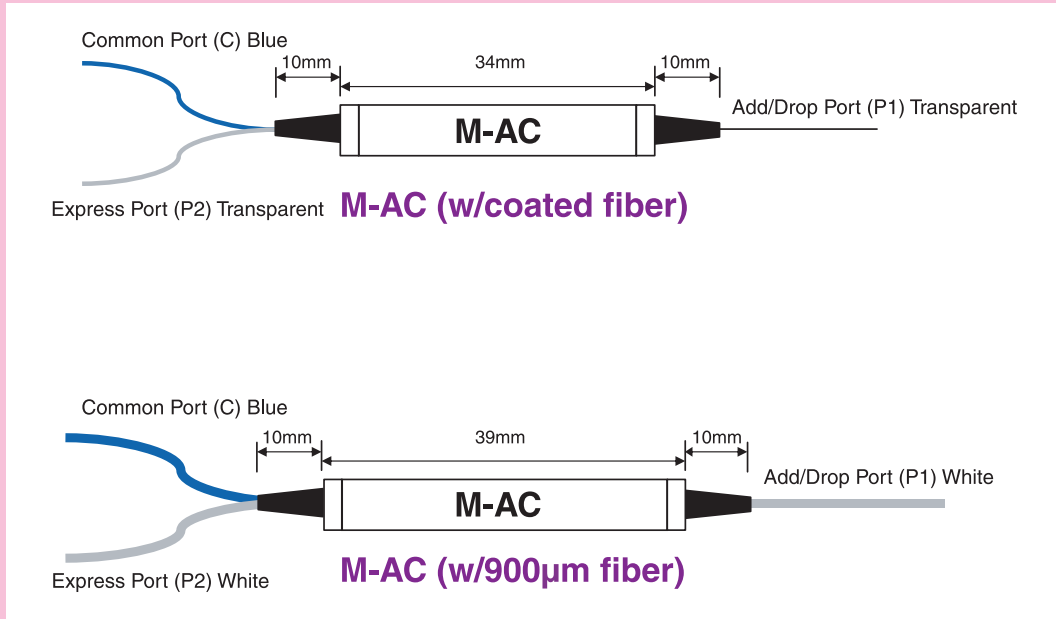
Common Port (C) Blue

10mm

34mm

10mm

M-AC

Add/Drop Port (P1) Transparent

Express Port (P2) Transparent

M-AC (w/coated fiber)

Common Port (C) Blue

10mm

39mm

10mm

M-AC

Add/Drop Port (P1) White

Express Port (P2) White

M-AC (w/900μm fiber)